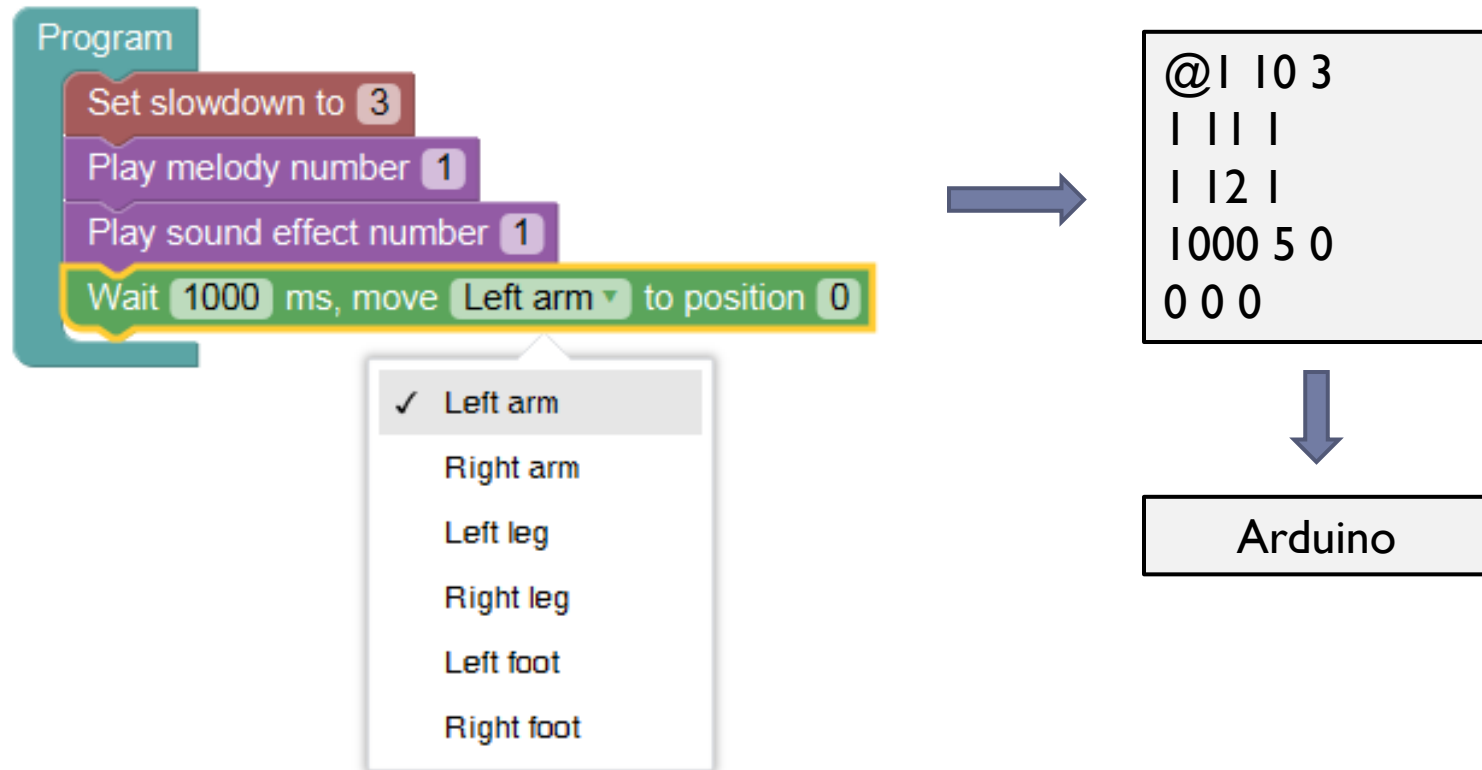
Program
Set slowdown to 3
Play melody number 1
Play sound effect number 1
Wait 1000 ms, move Left arm to position 0

✓ Left arm
Right arm
Left leg
Right leg
Left foot
Right foot

@1 10 3
1 11 1
1 12 1
1000 5 0
0 0 0

Arduino